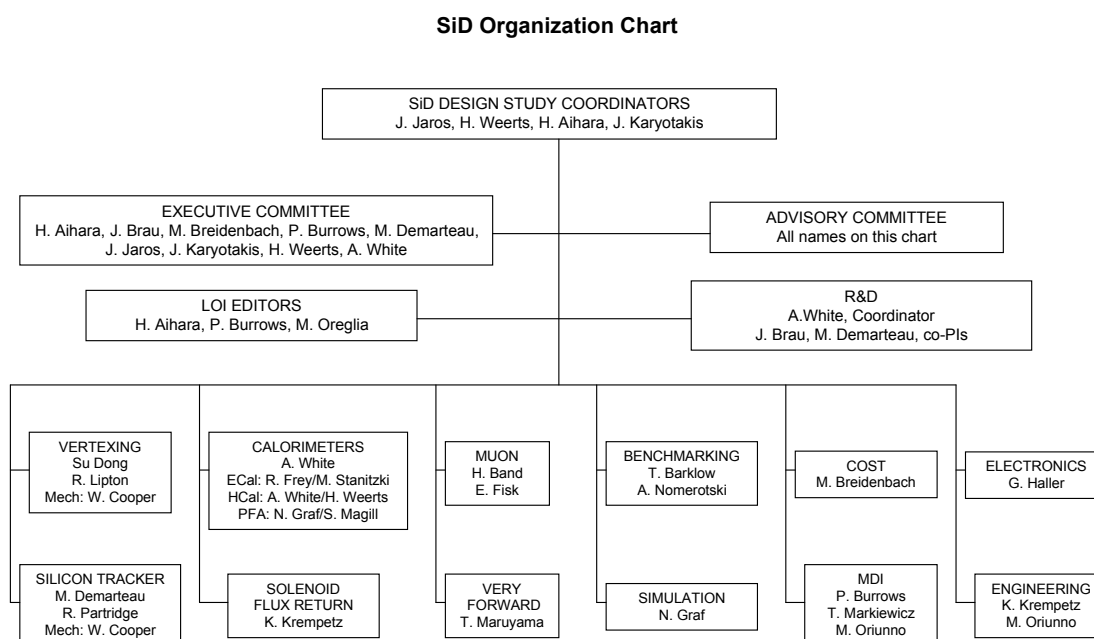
SiD Organization Chart

SiD DESIGN STUDY COORDINATORS
J. Jaros, H. Weerts, H. Aihara, J. Karyotakis

EXECUTIVE COMMITTEE
H. Aihara, J. Brau, M. Breidenbach, P. Burrows, M. Demarteau, J. Jaros, J. Karyotakis, H. Weerts, A. White

ADVISORY COMMITTEE
All names on this chart

LOI EDITORS
H. Aihara, P. Burrows, M. Oreglia

R&D
A.White, Coordinator
J. Brau, M. Demarteau, co-PIs

VERTEXING
Su Dong
R. Lipton
Mech: W. Cooper

SILICON TRACKER
M. Demarteau
R. Partridge
Mech: W. Cooper

CALORIMETERS
A. White
ECal: R. Frey/M. Stanitzki
HCal: A. White/H. Weerts
PFA: N. Graf/S. Magill

SOLENOID
FLUX RETURN
K. Krempetz

MUON
H. Band
E. Fisk

VERY
FORWARD
T. Maruyama

BENCHMARKING
T. Barklow
A. Nomerotski

SIMULATION
N. Graf

COST
M. Breidenbach

MDI
P. Burrows
T. Markiewicz
M. Oriunno

ELECTRONICS
G. Haller

ENGINEERING
K. Krempetz
M. Oriunno